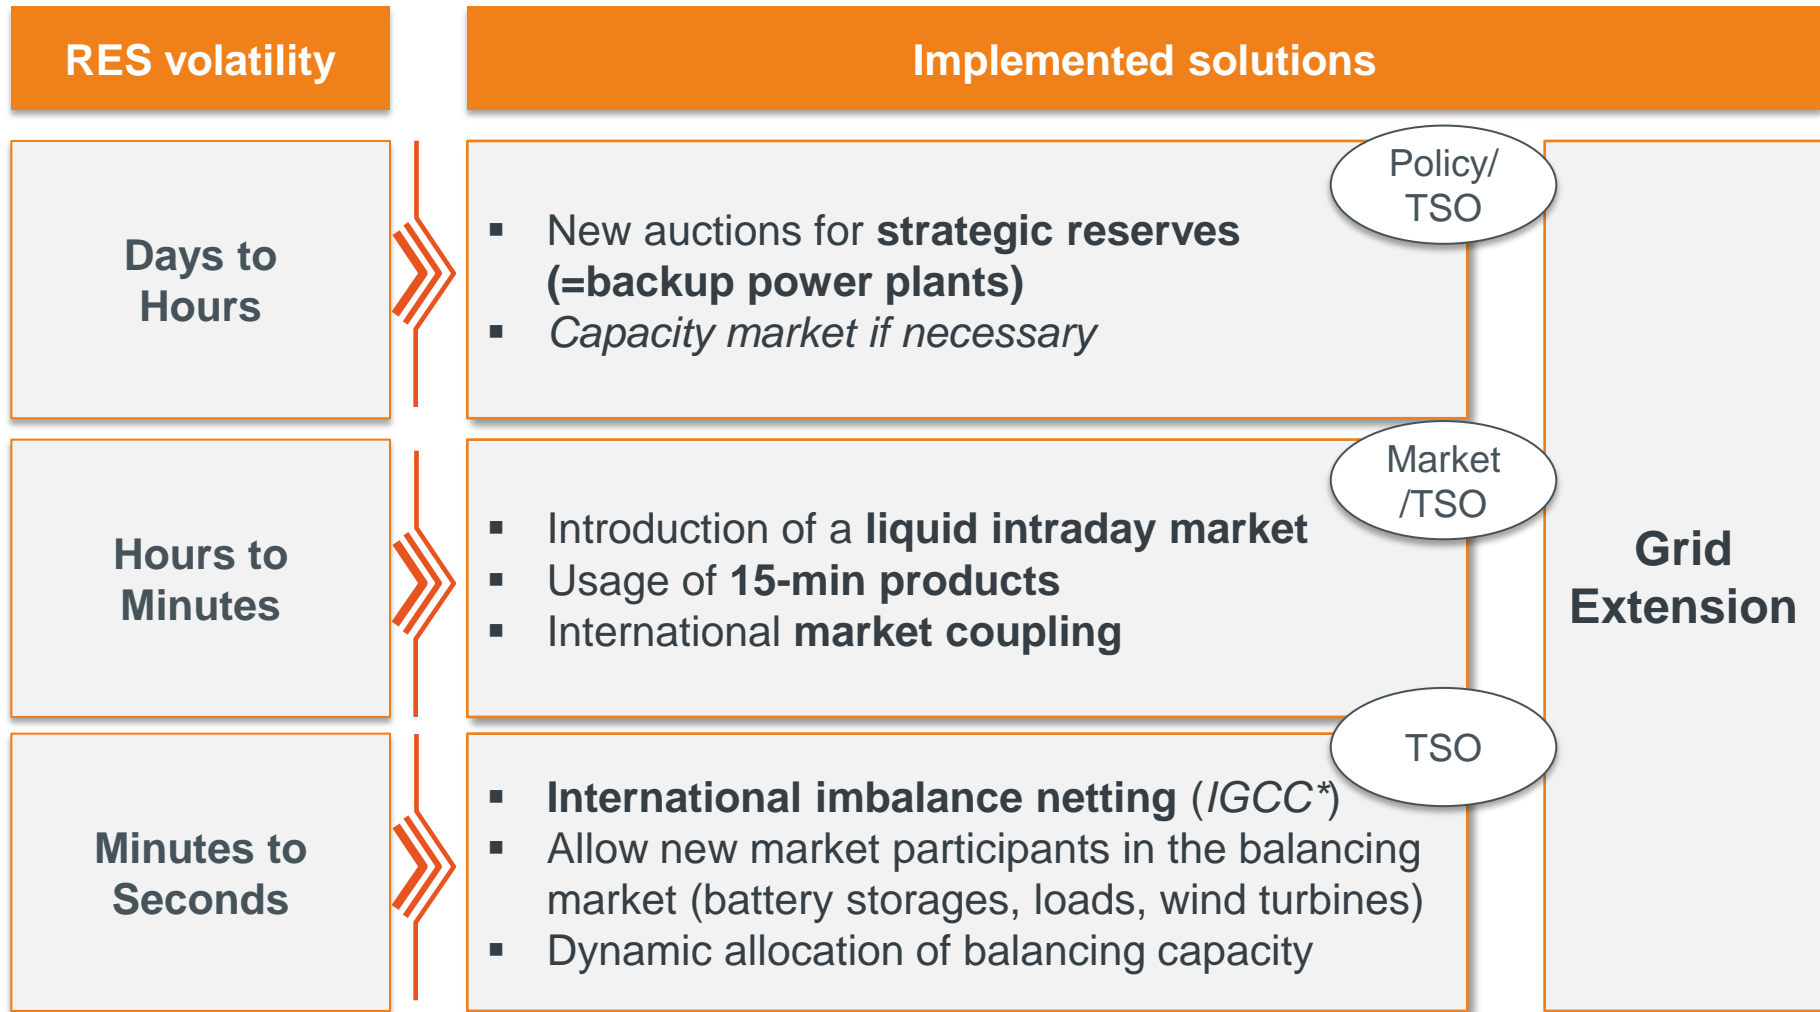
RES volatility

Implemented solutions

Days to Hours

Policy/ TSO

- New auctions for strategic reserves (=backup power plants)
- Capacity market if necessary

Hours to Minutes

Market /TSO

- Introduction of a liquid intraday market
- Usage of 15-min products
- International market coupling

Minutes to Seconds

TSO

- International imbalance netting (IGCC*)
- Allow new market participants in the balancing market (battery storages, loads, wind turbines)
- Dynamic allocation of balancing capacity

Grid Extension